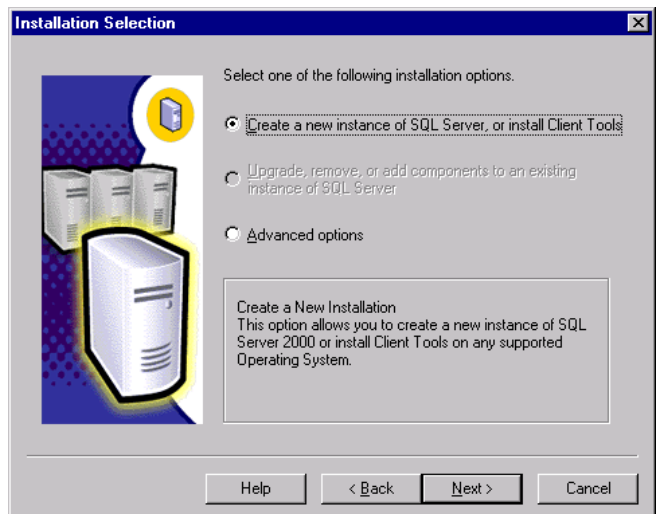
Installation Selection

Select one of the following installation options.

Create a new instance of SQL Server, or install Client Tools

Upgrade, remove, or add components to an existing instance of SQL Server

Advanced options

Create a New Installation
This option allows you to create a new instance of SQL Server 2000 or install Client Tools on any supported Operating System.

Help | < Back | Next > | Cancel